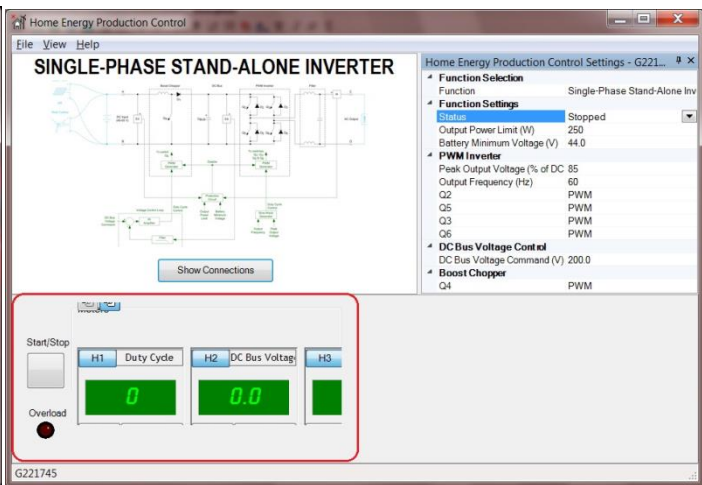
Home Energy Production Control

File View Help

SINGLE-PHASE STAND-ALONE INVERTER

Show Connections

Home Energy Production Control Settings - G221...

| | |
|---|---|
| **Function Selection** | |
| Function | Single-Phase Stand-Alone Inv |
| **Function Settings** | |
| Status | Stopped |
| Output Power Limit (W) | 250 |
| Battery Minimum Voltage (V) | 44.0 |
| **PWM Inverter** | |
| Peak Output Voltage (% of DC | 85 |
| Output Frequency (Hz) | 60 |
| Q2 | PWM |
| Q5 | PWM |
| Q3 | PWM |
| Q6 | PWM |
| **DC Bus Voltage Control** | |
| DC Bus Voltage Command (V) | 200.0 |
| **Boost Chopper** | |
| Q4 | PWM |

Meters

Start/Stop

Overload

H1 Duty Cycle
0

H2 DC Bus Voltage
0.0

H3

G221745